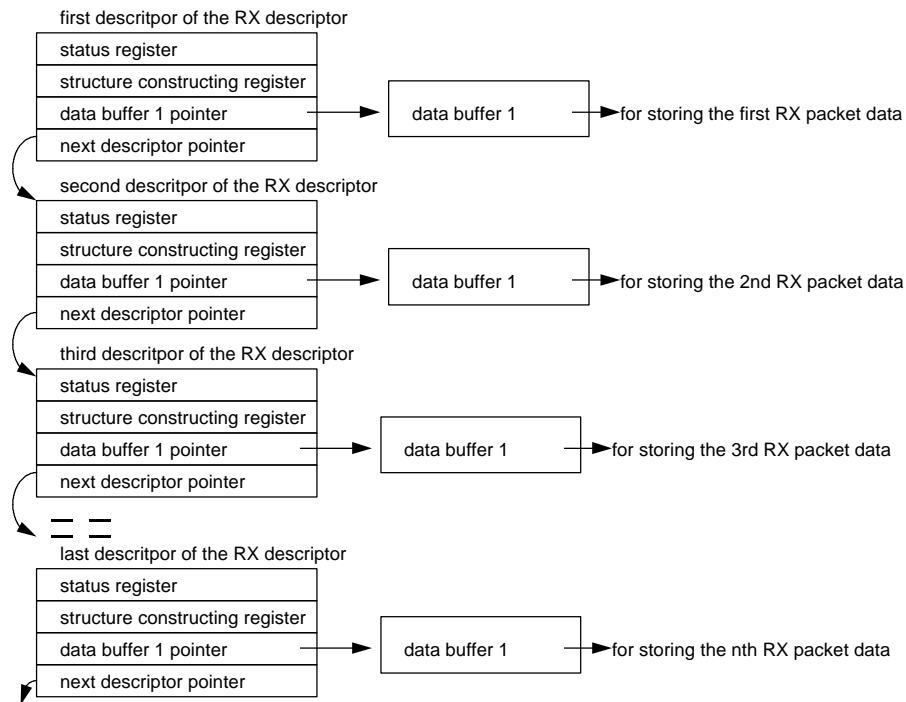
first descritpor of the RX descriptor

status register

structure constructing register

data buffer 1 pointer

next descriptor pointer

data buffer 1

for storing the first RX packet data

second descritpor of the RX descriptor

status register

structure constructing register

data buffer 1 pointer

next descriptor pointer

data buffer 1

for storing the 2nd RX packet data

third descritpor of the RX descriptor

status register

structure constructing register

data buffer 1 pointer

next descriptor pointer

data buffer 1

for storing the 3rd RX packet data

last descritpor of the RX descriptor

status register

structure constructing register

data buffer 1 pointer

next descriptor pointer

data buffer 1

for storing the nth RX packet data